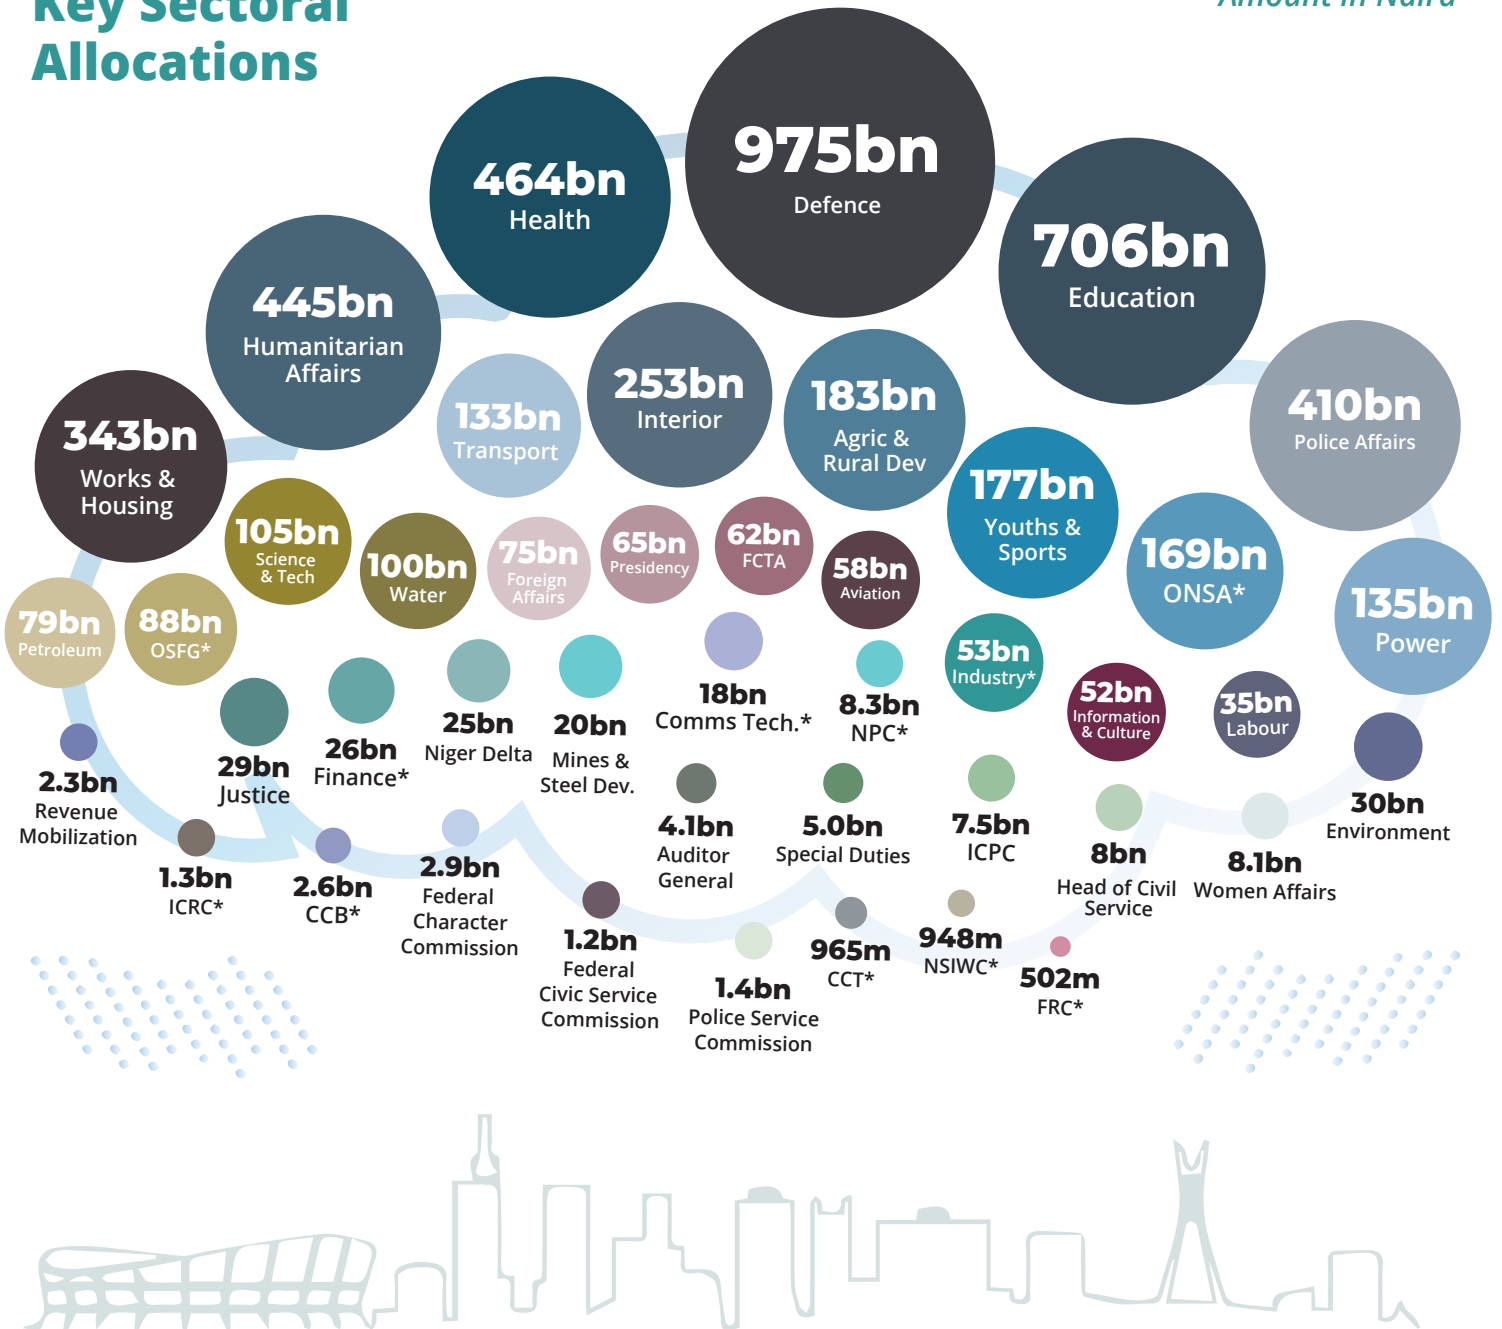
Key Sectoral Allocations

Amount in Naira

975bn
Defence

464bn
Health

706bn
Education

445bn
Humanitarian Affairs

343bn
Works & Housing

133bn
Transport

253bn
Interior

183bn
Agric & Rural Dev

410bn
Police Affairs

177bn
Youths & Sports

169bn
ONSA*

135bn
Power

105bn
Science & Tech

100bn
Water

75bn
Foreign Affairs

65bn
Presidency

62bn
FCTA

58bn
Aviation

79bn
Petroleum

88bn
OSFG*

53bn
Industry*

52bn
Information & Culture

35bn
Labour

18bn
Comms Tech.*

8.3bn
NPC*

25bn
Niger Delta

20bn
Mines & Steel Dev.

26bn
Finance*

29bn
Justice

2.3bn
Revenue Mobilization

30bn
Environment

4.1bn
Auditor General

5.0bn
Special Duties

7.5bn
ICPC

8bn
Head of Civil Service

8.1bn
Women Affairs

1.3bn
ICRC*

2.6bn
CCB*

2.9bn
Federal Character Commission

1.2bn
Federal Civic Service Commission

1.4bn
Police Service Commission

965m
CCT*

948m
NSIWC*

502m
FRC*